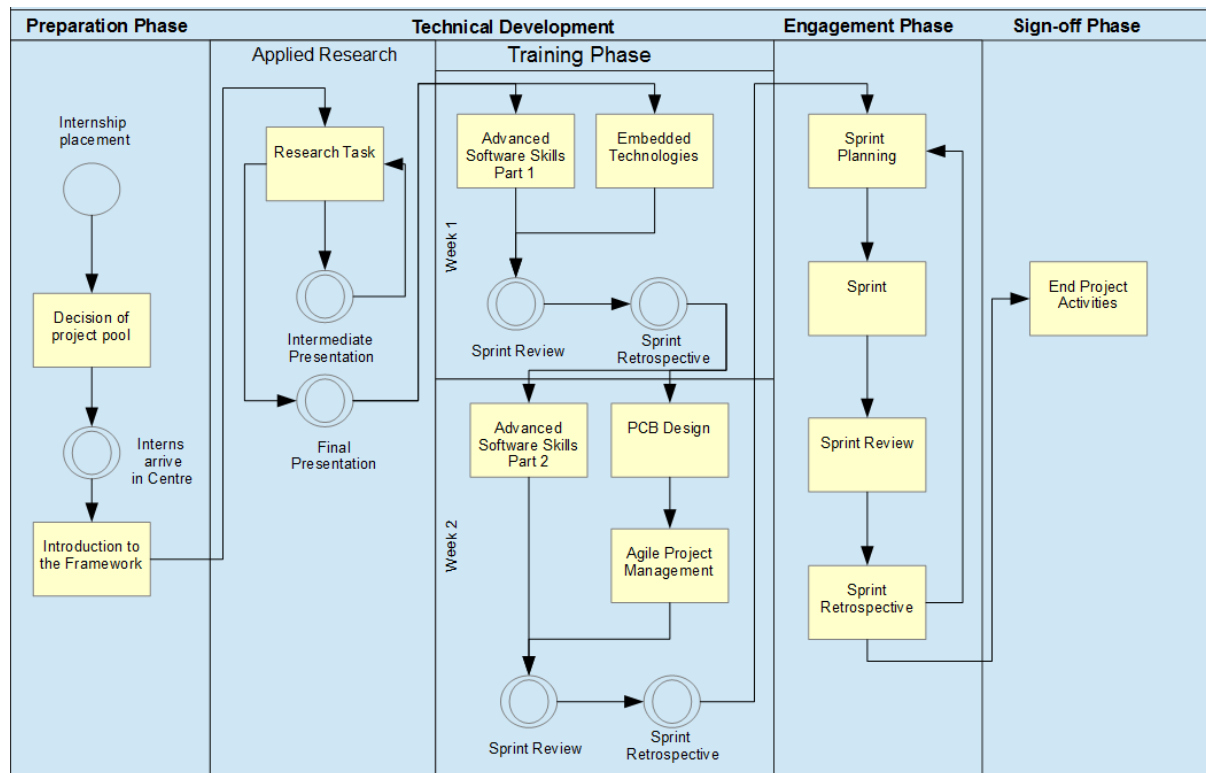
Preparation Phase

Technical Development

Engagement Phase

Sign-off Phase

Applied Research

Training Phase

Internship placement

Decision of project pool

Interns arrive in Centre

Introduction to the Framework

Research Task

Intermediate Presentation

Final Presentation

Week 1

Advanced Software Skills Part 1

Embedded Technologies

Sprint Review

Sprint Retrospective

Week 2

Advanced Software Skills Part 2

PCB Design

Agile Project Management

Sprint Review

Sprint Retrospective

Sprint Planning

Sprint

Sprint Review

Sprint Retrospective

End Project Activities